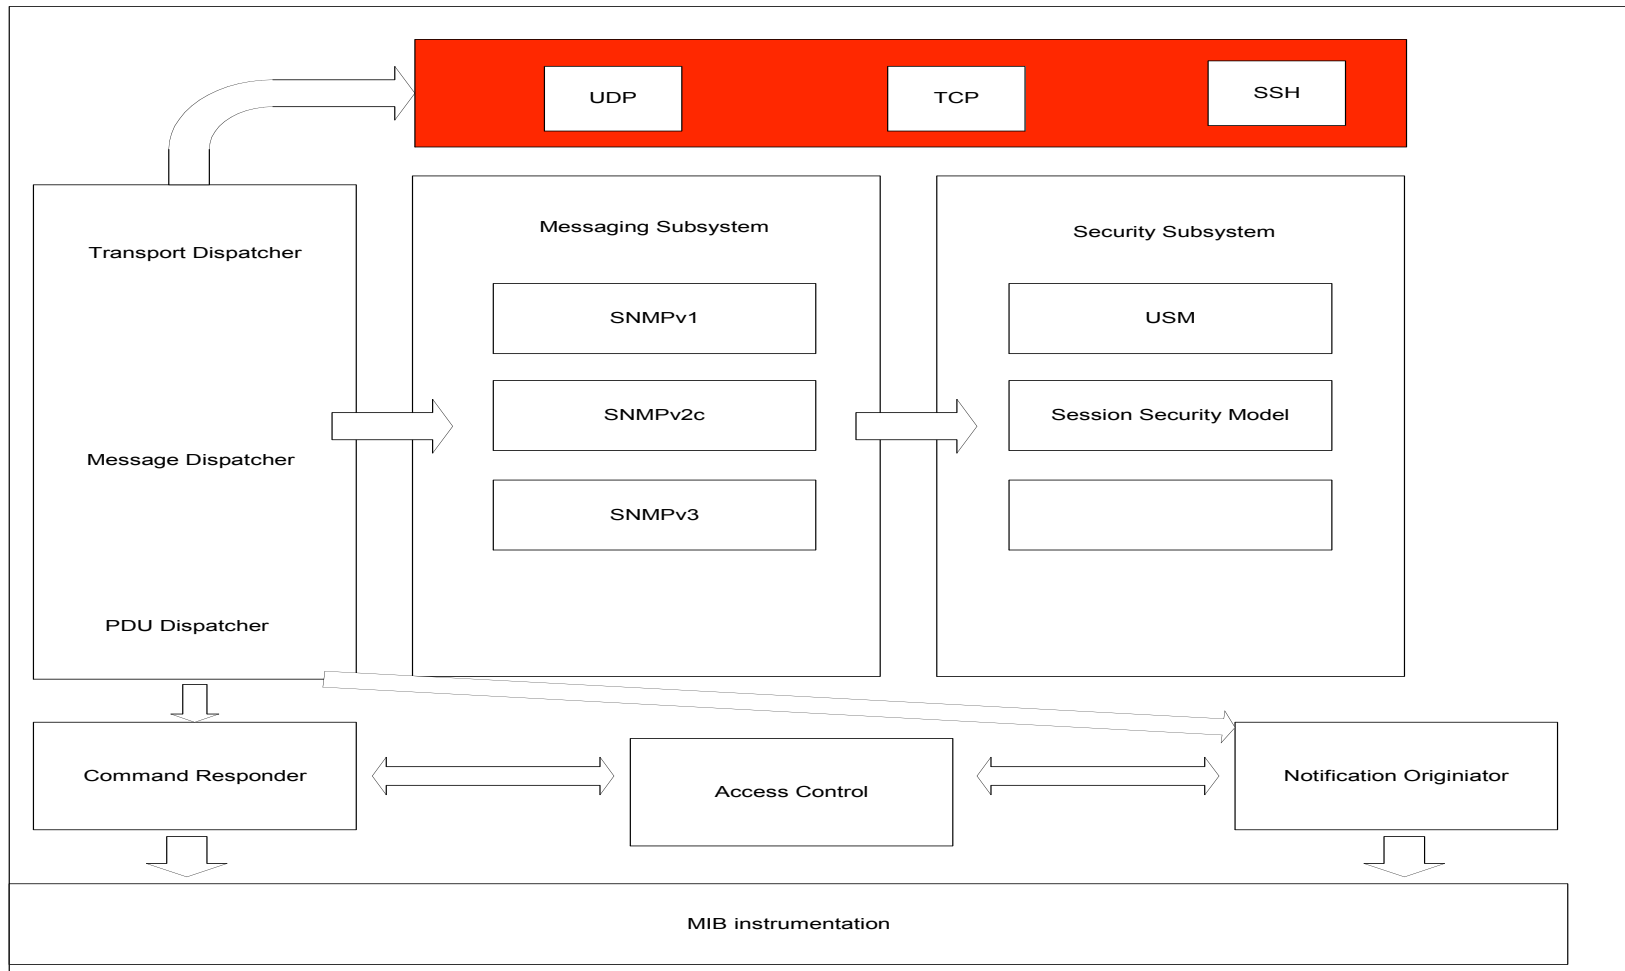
UDP

TCP

SSH

Transport Dispatcher

Message Dispatcher

PDU Dispatcher

Messaging Subsystem

SNMPv1

SNMPv2c

SNMPv3

Security Subsystem

USM

Session Security Model

Command Responder

Access Control

Notification Originiator

MIB instrumentation